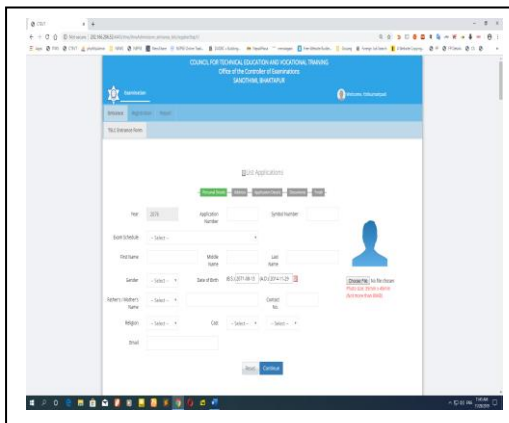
CTEVT

Not secure | 202.166.206.50/CtevtExamination/Admission/Application

COUNCIL FOR TECHNICAL EDUCATION AND VOCATIONAL TRAINING
Office of the Controller of Examinations
SANOTHIMI, BHAKTAPUR

Examination

Welcome, Vidhumadhyam

Welcome Registration Report

TSLC Entrance Form

List Applications

Personal Details Address Applicant Details Documents Finish

Year 2076 Application Number Symbol Number

Exam Schedule -- Select --

First Name Middle Name Last Name

Gender -- Select -- Date of Birth (B.S.) 2071-08-13 (A.D.) 2014-11-29

Choose File No file chosen
Photo size should be 400x400 and not more than 90kb

Father's / Mother's Name -- Select -- Contact No.

Religion -- Select -- Cast -- Select -- -- Select --

Email

Reset Continue